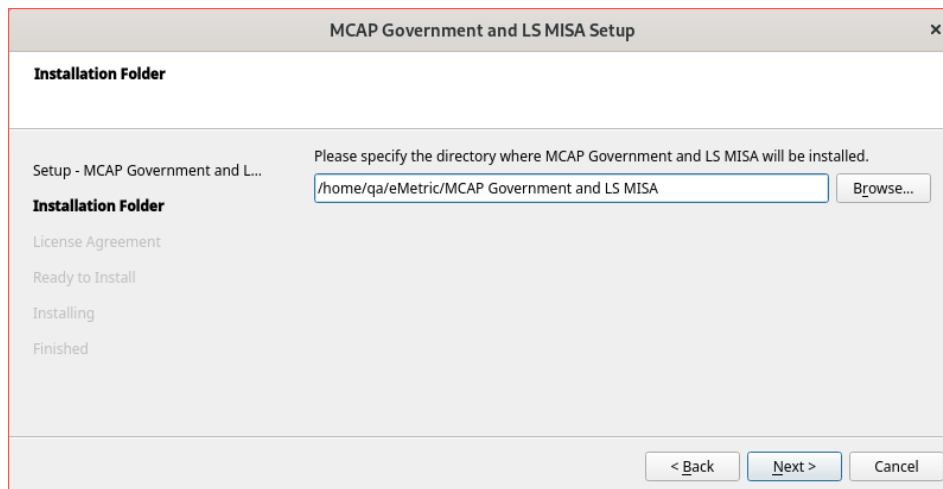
MCAP Government and LS MISA Setup ×

Installation Folder

Setup - MCAP Government and L...
Installation Folder
License Agreement
Ready to Install
Installing
Finished

Please specify the directory where MCAP Government and LS MISA will be installed.
/home/qa/eMetric/MCAP Government and LS MISA
Browse...

< Back
Next >
Cancel